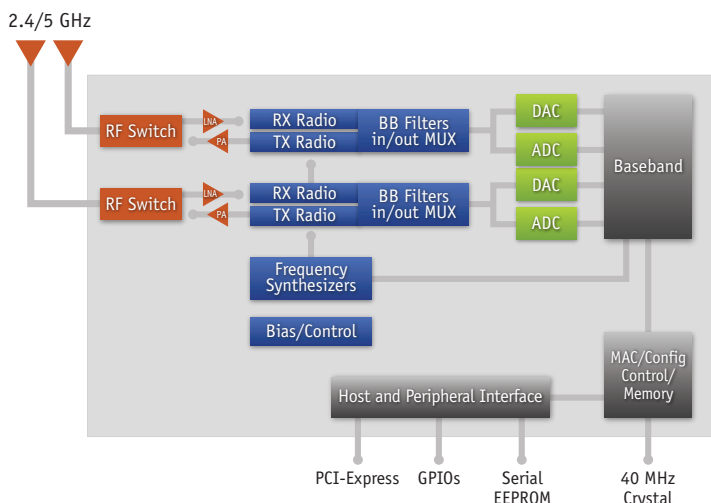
2.4/5 GHz

RF Switch
LNA
PA
RX Radio
TX Radio
BB Filters in/out MUX
DAC
ADC
Baseband

RF Switch
LNA
PA
RX Radio
TX Radio
BB Filters in/out MUX
DAC
ADC

Frequency Synthesizers

Bias/Control

MAC/Config Control/ Memory

Host and Peripheral Interface

PCI-Express
GPIOs
Serial EEPROM
40 MHz Crystal